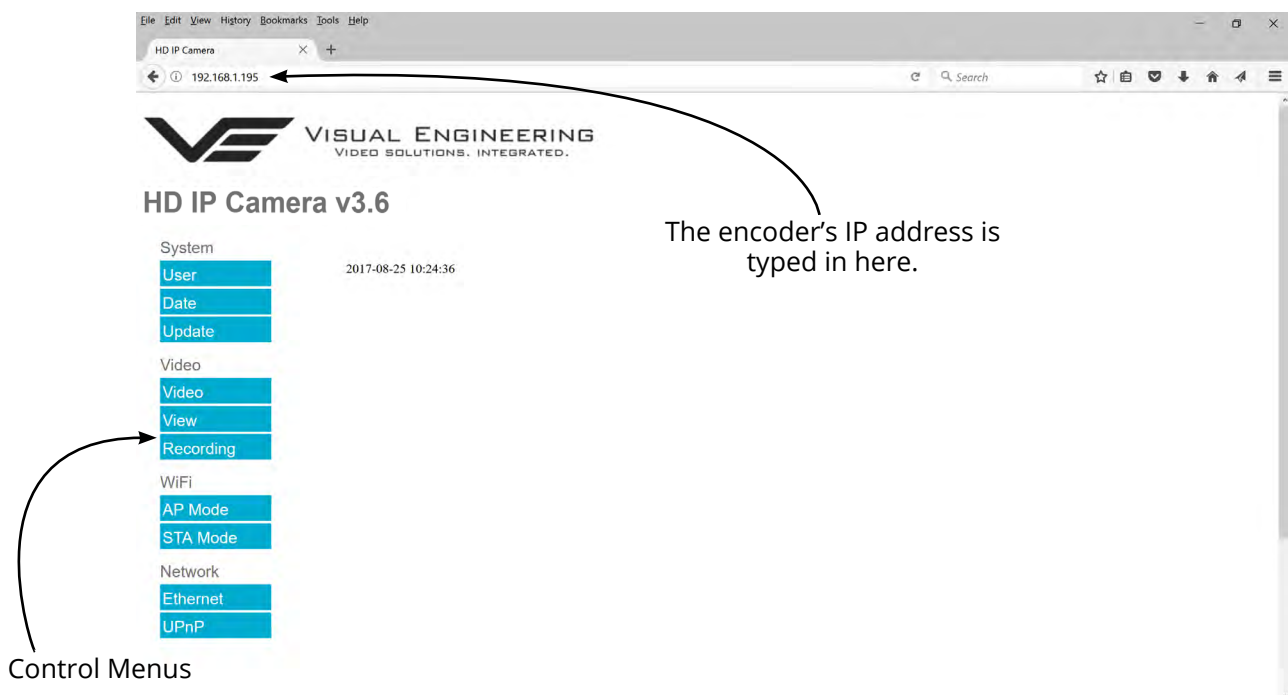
File Edit View History Bookmarks Tools Help

HD IP Camera × +

192.168.1.195

Search

VISUAL ENGINEERING
VIDEO SOLUTIONS. INTEGRATED.

HD IP Camera v3.6

System
User
Date
Update

Video
Video
View
Recording

WiFi
AP Mode
STA Mode

Network
Ethernet
UPnP

2017-08-25 10:24:36

The encoder's IP address is typed in here.

Control Menus